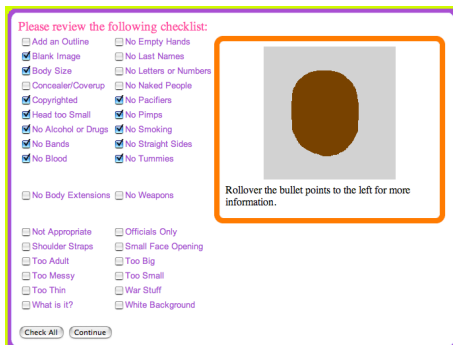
Please review the following checklist:

Add an Outline
Blank Image
Body Size
Concealer/Coverup
Copyrighted
Head too Small
No Alcohol or Drugs
No Bands
No Blood

No Empty Hands
No Last Names
No Letters or Numbers
No Naked People
No Pacifiers
No Pimps
No Smoking
No Straight Sides
No Tummies

No Body Extensions
No Weapons

Not Appropriate
Shoulder Straps
Too Adult
Too Messy
Too Thin
What is it?

Officials Only
Small Face Opening
Too Big
Too Small
War Stuff
White Background

Rollover the bullet points to the left for more information.

Check All
Continue